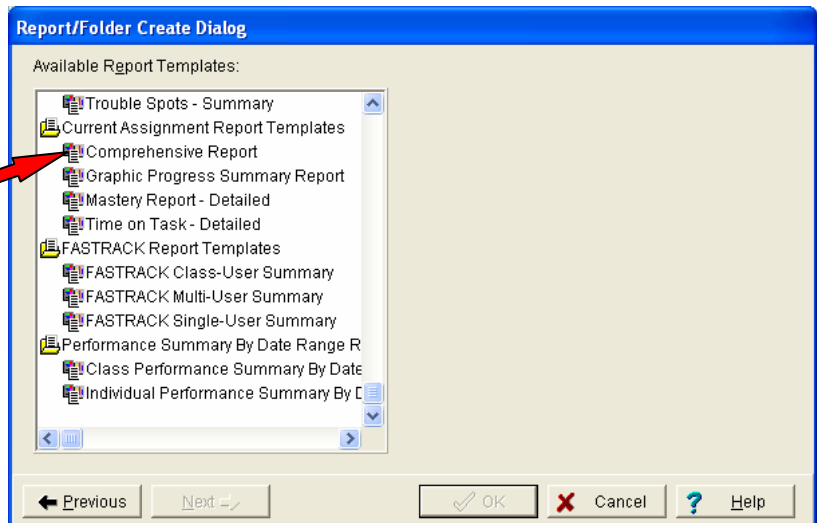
Report/Folder Create Dialog

Available Report Templates:

Trouble Spots - Summary
Current Assignment Report Templates
Comprehensive Report
Graphic Progress Summary Report
Mastery Report - Detailed
Time on Task - Detailed
FASTRACK Report Templates
FASTRACK Class-User Summary
FASTRACK Multi-User Summary
FASTRACK Single-User Summary
Performance Summary By Date Range R
Class Performance Summary By Date
Individual Performance Summary By D

Previous
Next
OK
Cancel
Help